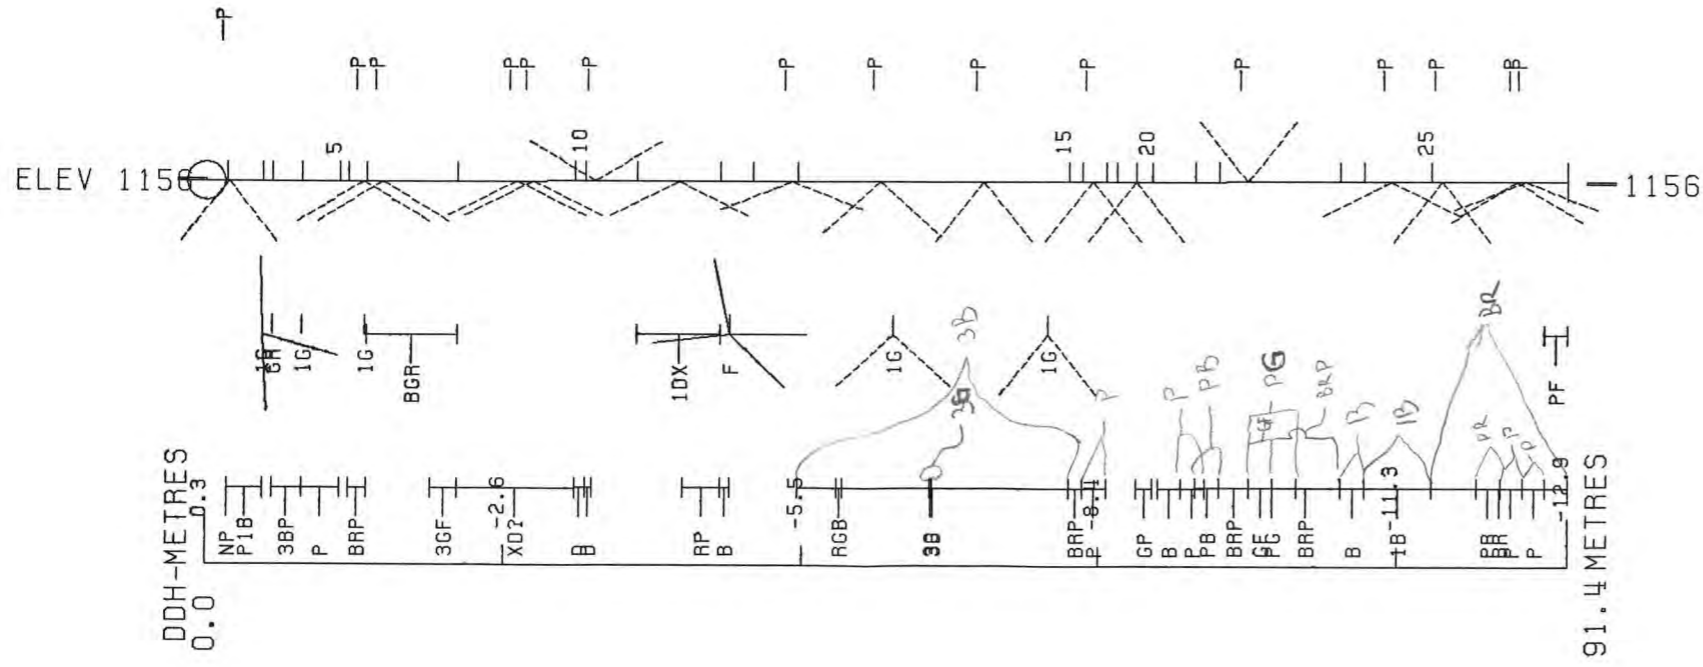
P

P P P P P P P P P P P P B B

5 10 15 20 25

ELEV 1156 1156

1G GR 1G 1G BGR 1DX F 1G 1G PF

3B 3G P P PB PG BRP B B BR PR P P

DDH-METRES 0.0

0.3 -2.6 -5.5 -8.1 -11.3 -12.9

NP P1B 3BP P BRP 3GF XD? B RP B RGB 3B BRP P GP B P PB BRP GF PG BRP B 1B BR BR P P

91.4 METRES